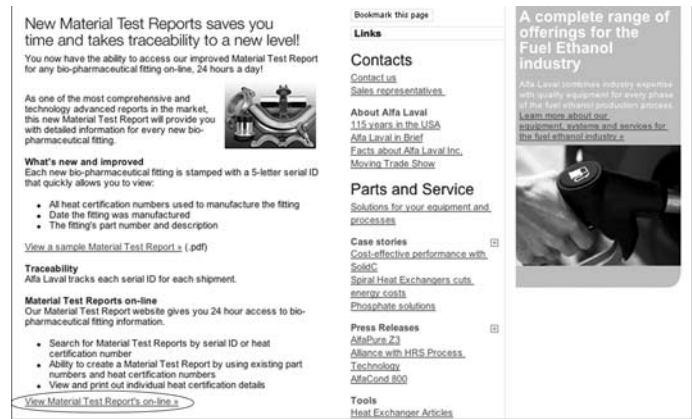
New Material Test Reports saves you time and takes traceability to a new level!

You now have the ability to access our improved Material Test Report for any bio-pharmaceutical fitting on-line, 24 hours a day!

As one of the most comprehensive and technology advanced reports in the market, this new Material Test Report will provide you with detailed information for every new bio-pharmaceutical fitting.

What's new and improved
Each new bio-pharmaceutical fitting is stamped with a 5-letter serial ID that quickly allows you to view:

- All heat certification numbers used to manufacture the fitting
- Date the fitting was manufactured
- The fitting's part number and description

View a sample Material Test Report » (.pdf)

Traceability
Alfa Laval tracks each serial ID for each shipment.

Material Test Reports on-line
Our Material Test Report website gives you 24 hour access to bio-pharmaceutical fitting information.

- Search for Material Test Reports by serial ID or heat certification number
- Ability to create a Material Test Report by using existing part numbers and heat certification numbers
- View and print out individual heat certification details

View Material Test Report's on-line »

Bookmark this page

Links

Contacts
Contact us
Sales representatives

About Alfa Laval
115 years in the USA
Alfa Laval in Brief
Facts about Alfa Laval Inc.
Moving Trade Show

Parts and Service
Solutions for your equipment and processes

Case stories
Cost-effective performance with SolidC
Spiral Heat Exchangers cuts energy costs
Phosphate solutions

Press Releases
AlfaPure Z3
Alliance with HRS Process Technology
AlfaCond 800

Tools
Heat Exchanger Articles

A complete range of offerings for the Fuel Ethanol industry

Alfa Laval combines industry expertise with quality equipment for every phase of the fuel ethanol production process.
Learn more about our equipment, systems and services for the fuel ethanol industry »